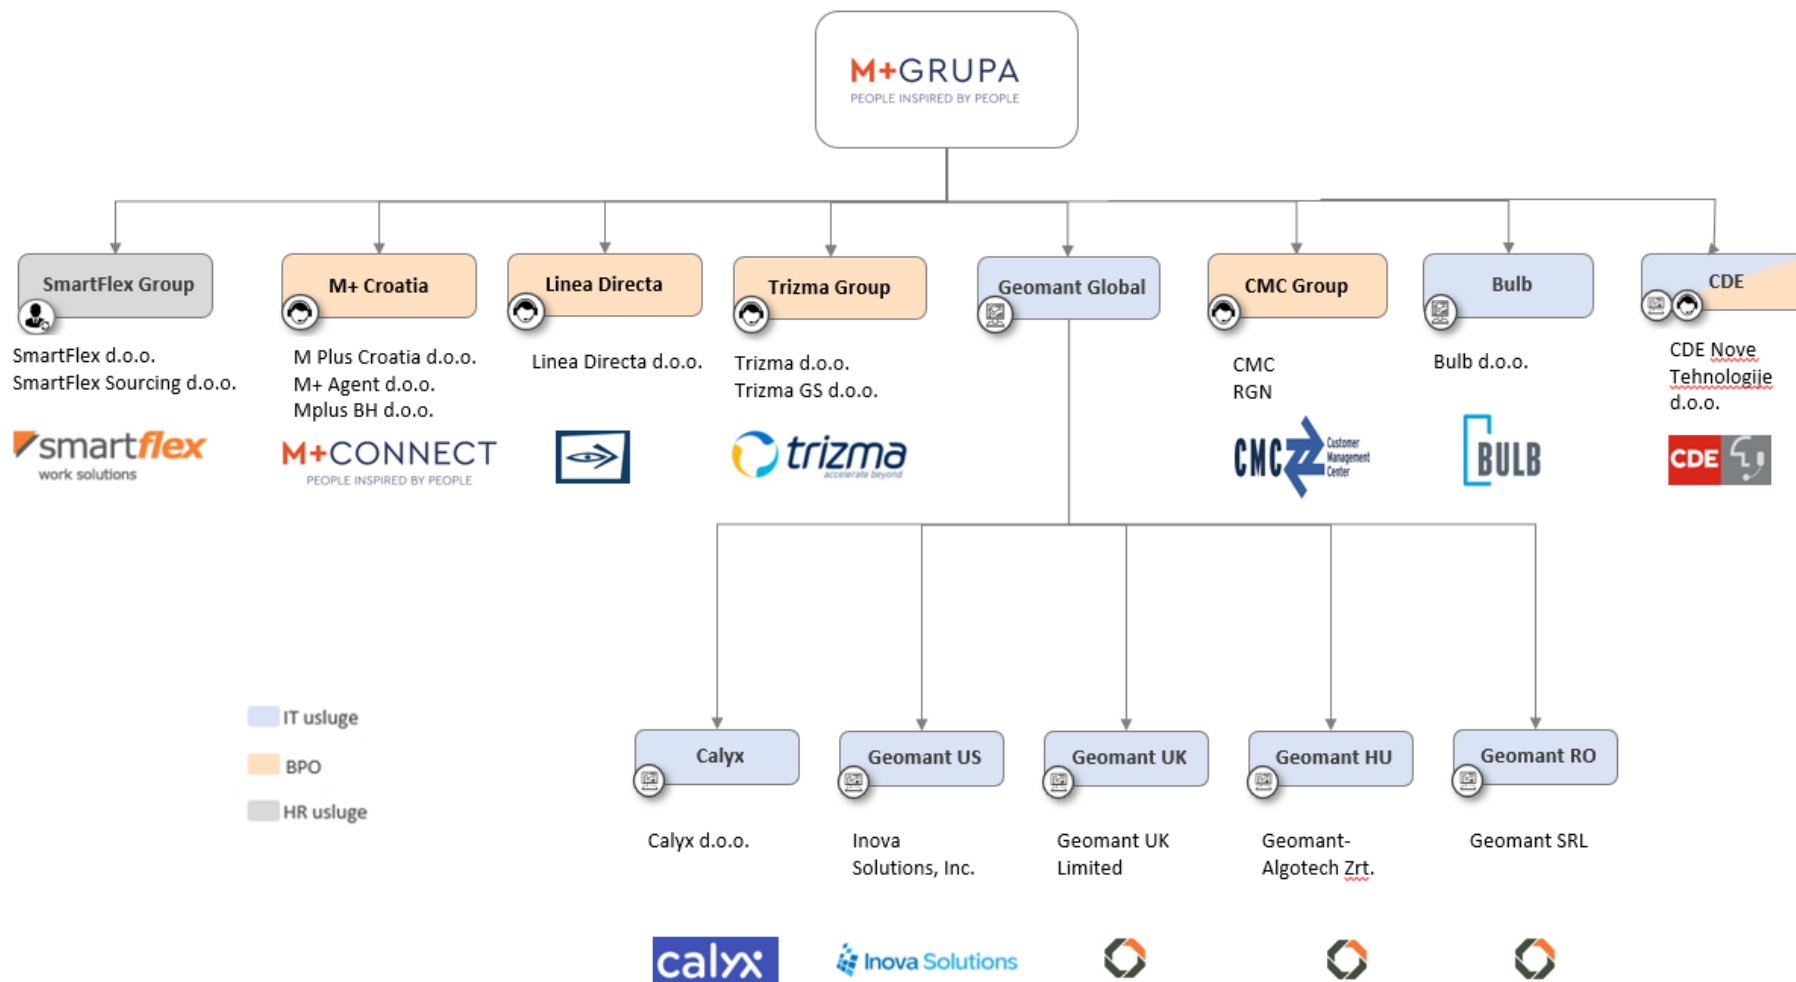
M+GRUPA
PEOPLE INSPIRED BY PEOPLE

SmartFlex Group
SmartFlex d.o.o.
SmartFlex Sourcing d.o.o.
smartflex
work solutions

M+ Croatia
M Plus Croatia d.o.o.
M+ Agent d.o.o.
Mplus BH d.o.o.
M+CONNECT
PEOPLE INSPIRED BY PEOPLE

Linea Directa
Linea Directa d.o.o.

Trizma Group
Trizma d.o.o.
Trizma GS d.o.o.
trizma
accelerate beyond

Geomant Global

CMC Group
CMC
RGN
CMC Customer Management Center

Bulb
Bulb d.o.o.
BULB

CDE
CDE Nove Tehnologije d.o.o.
CDE

IT usluge
BPO
HR usluge

Calyx
Calyx d.o.o.
calyx

Geomant US
Inova Solutions, Inc.
Inova Solutions

Geomant UK
Geomant UK Limited

Geomant HU
Geomant-Algotech Zrt.

Geomant RO
Geomant SRL